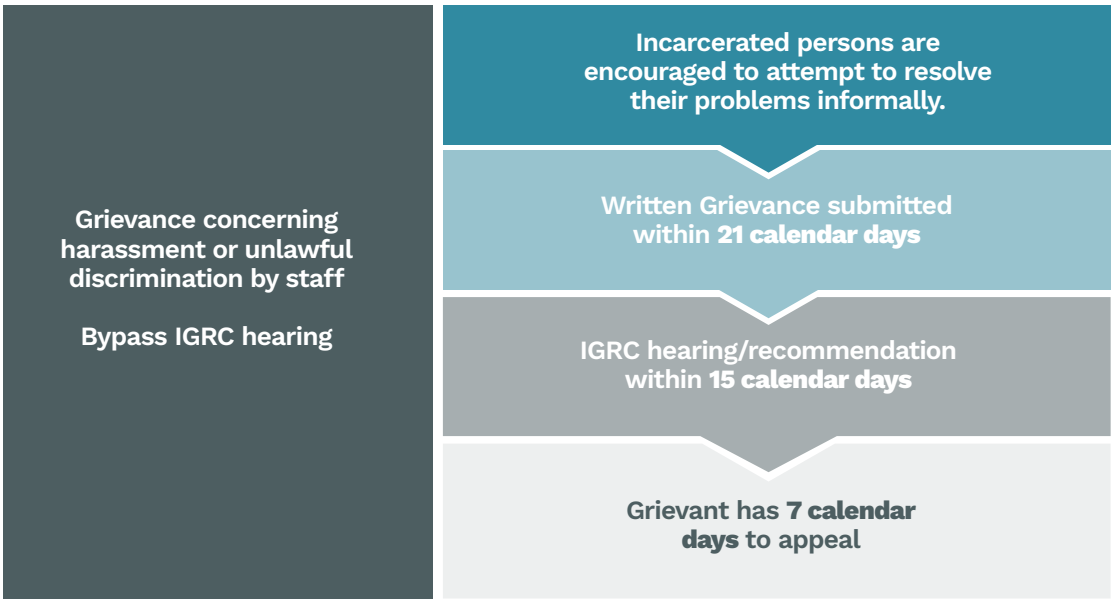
Grievance concerning harassment or unlawful discrimination by staff

Bypass IGRC hearing

Incarcerated persons are encouraged to attempt to resolve their problems informally.

Written Grievance submitted within **21 calendar days**

IGRC hearing/recommendation within **15 calendar days**

Grievant has **7 calendar days** to appeal